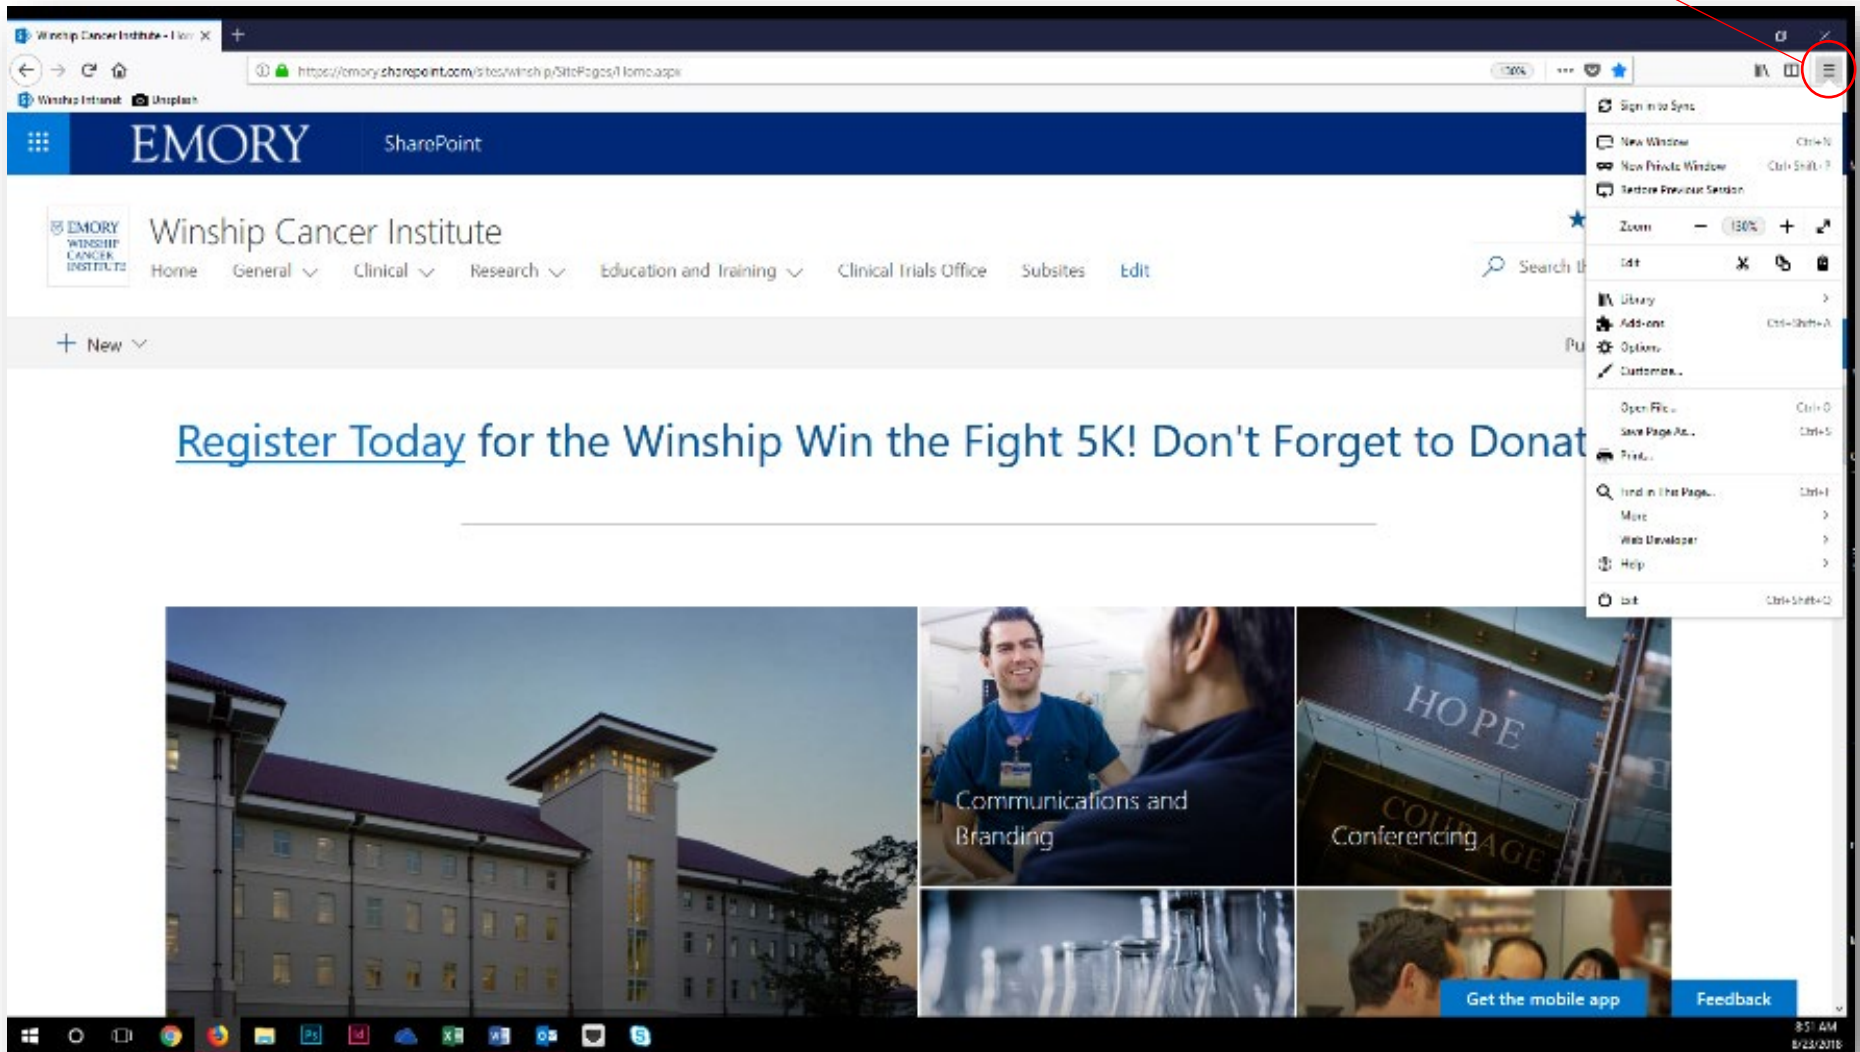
Winship Cancer Institute - Hom ×

https://emory.sharepoint.com/sites/winship/SitePages/Home.aspx

130%

Winship Intranet Unsplash

EMORY SharePoint

EMORY WINSHIP CANCER INSTITUTE

Winship Cancer Institute

Home General Clinical Research Education and Training Clinical Trials Office Subsites Edit

Search th

+ New

Pu

Register Today for the Winship Win the Fight 5K! Don't Forget to Donat

Communications and Branding

Conferencing

HOPE

COURAGE

Get the mobile app

Feedback

Sign in to Sync

New Window Ctrl+N

New Private Window Ctrl+Shift+P

Restore Previous Session

Zoom — 130% +

Edit

Library

Add-ons Ctrl+Shift+A

Options

Customize...

Open File... Ctrl+O

Save Page As... Ctrl+S

Print...

Find in This Page... Ctrl+F

More

Web Developer

Help

Exit Ctrl+Shift+Q

8:51 AM
8/23/2018